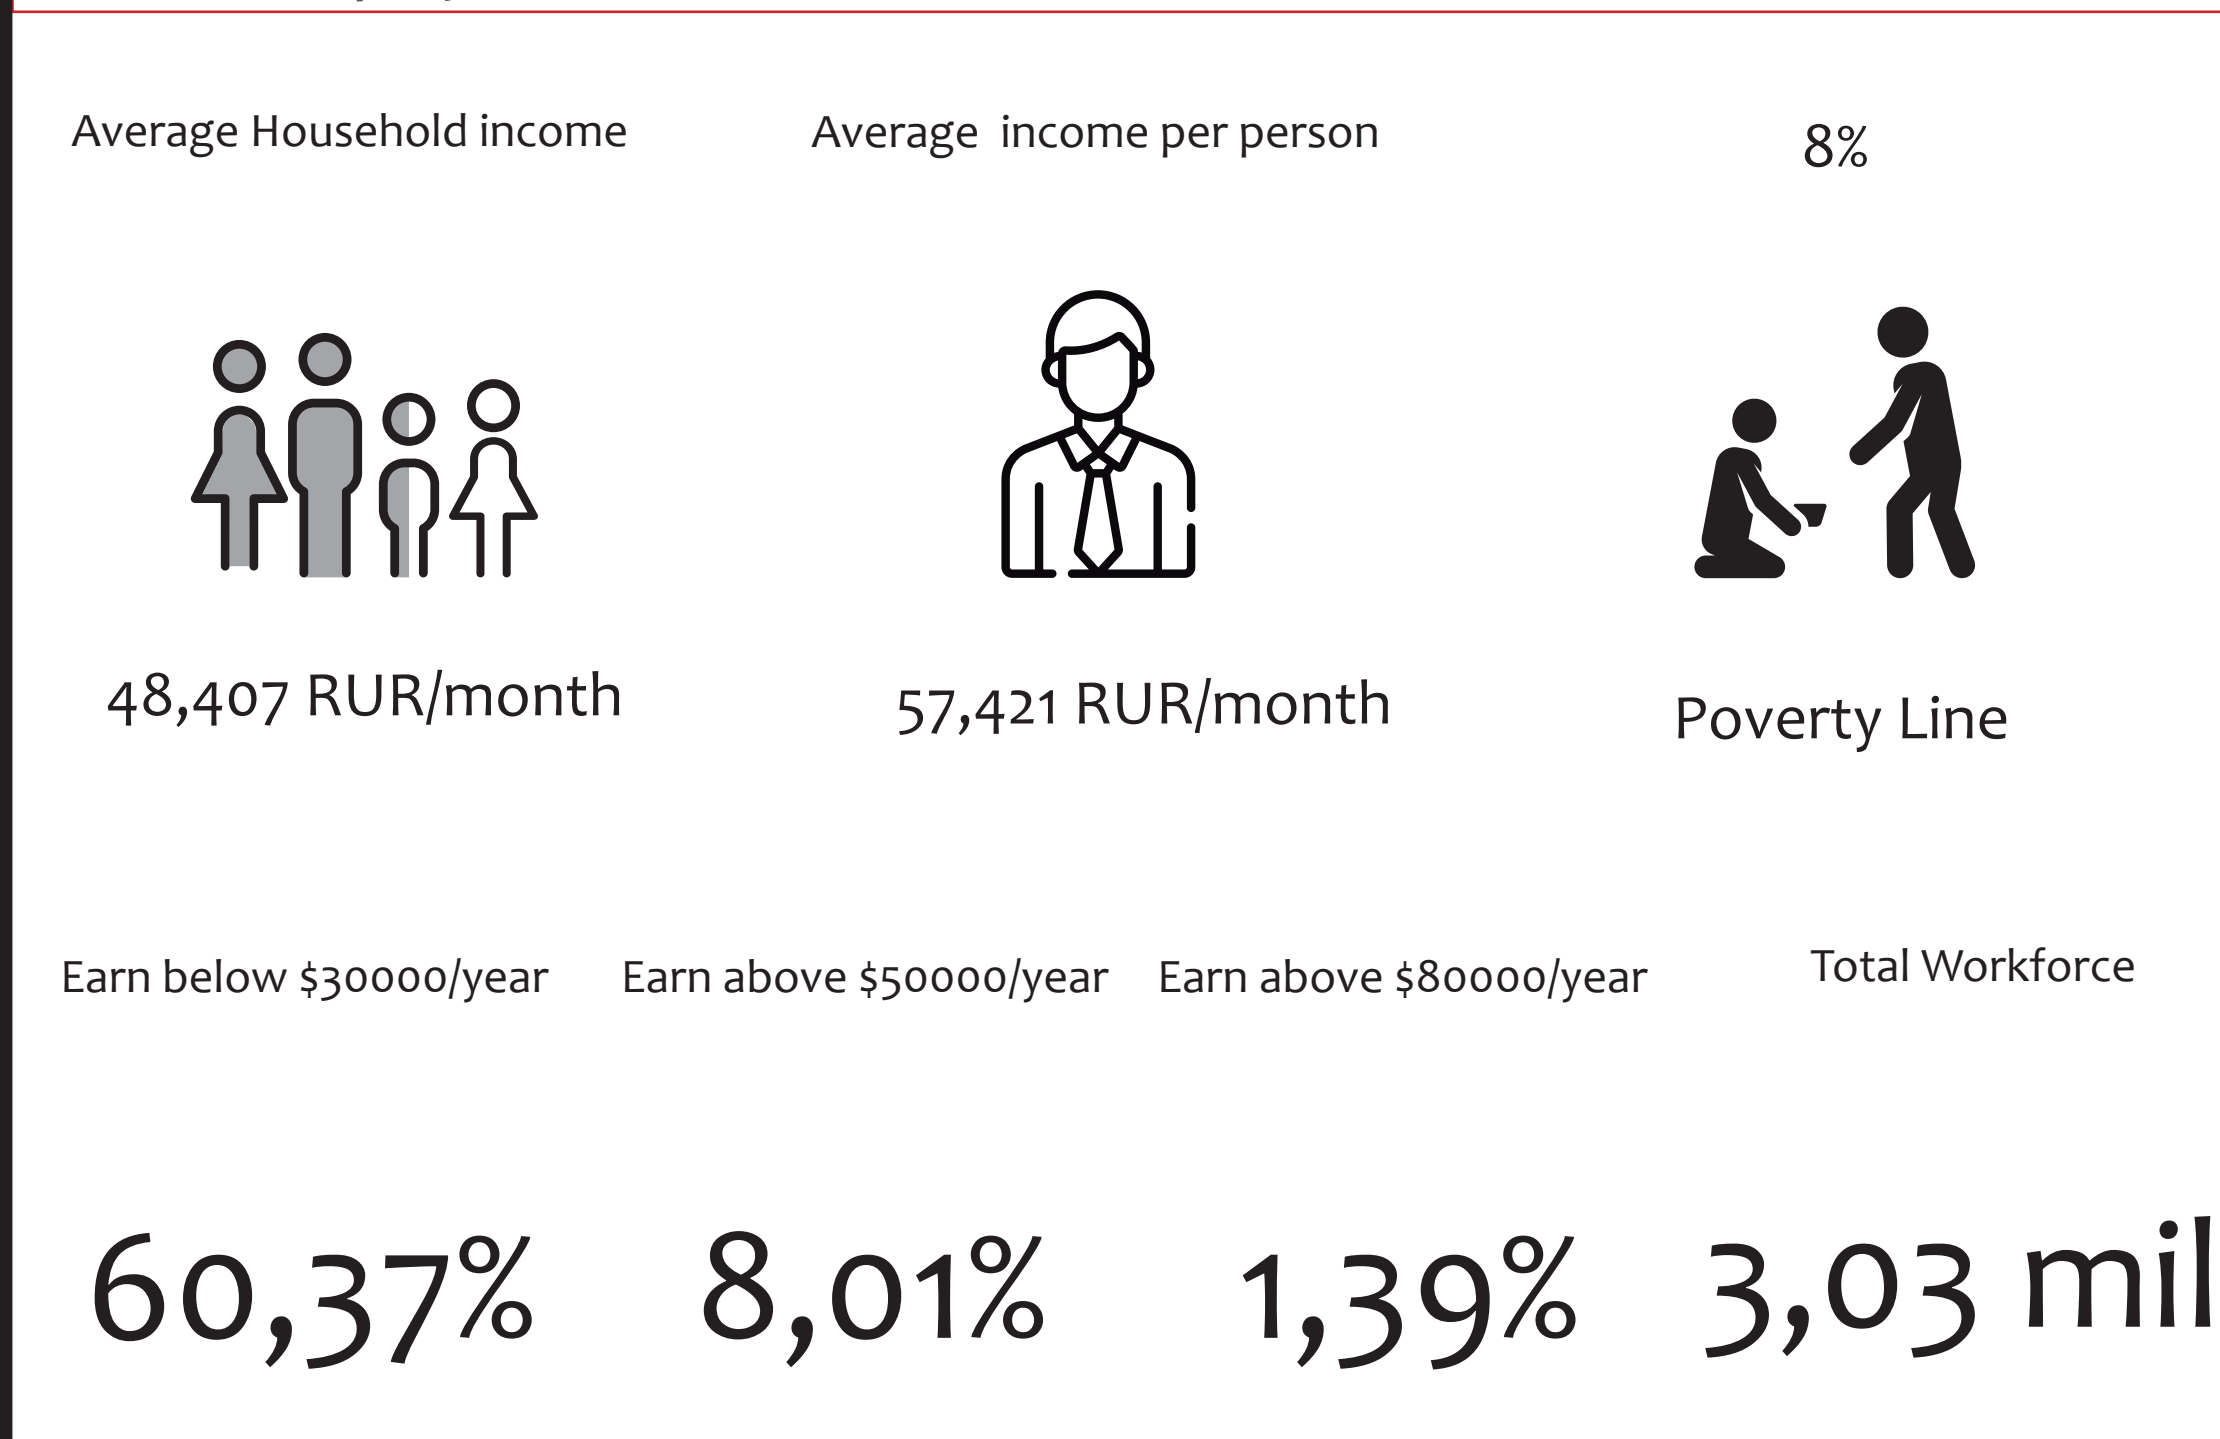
Average Household income

48,407 RUR/month

Average income per person

57,421 RUR/month

8%

Poverty Line

Earn below $30000/year

60,37%

Earn above $50000/year

8,01%

Earn above $80000/year

1,39%

Total Workforce

3,03 mil